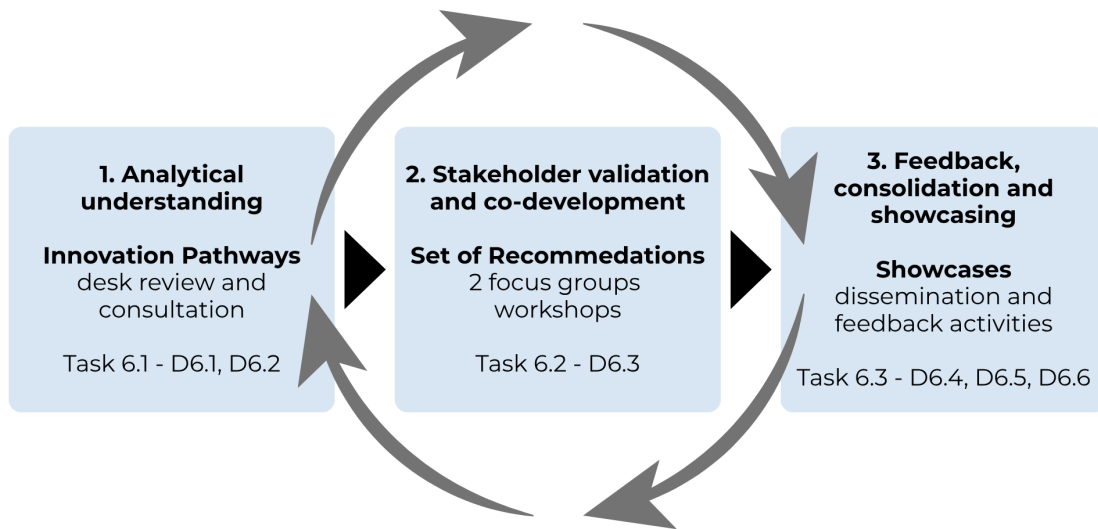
1. Analytical understanding

Innovation Pathways
desk review and consultation

Task 6.1 - D6.1, D6.2

2. Stakeholder validation and co-development

Set of Recommedations
2 focus groups workshops

Task 6.2 - D6.3

3. Feedback, consolidation and showcasing

Showcases
dissemination and feedback activities

Task 6.3 - D6.4, D6.5, D6.6